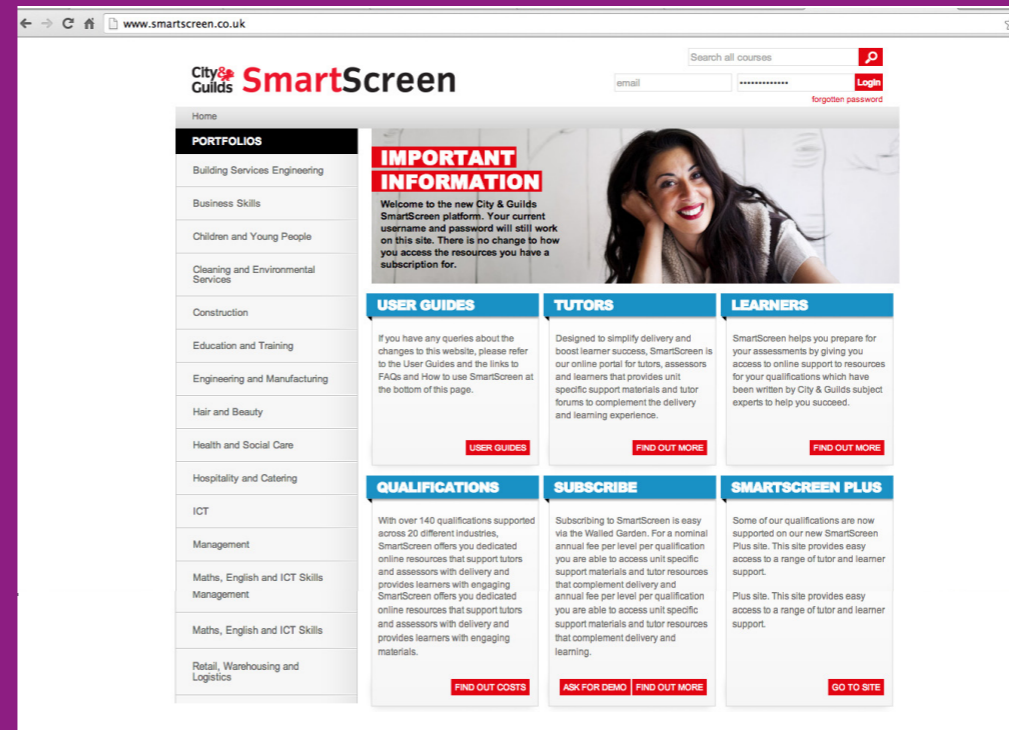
www.smartscreen.co.uk

City & Guilds SmartScreen

Search all courses

email

Login

forgotten password

Home

PORTFOLIOS

Building Services Engineering

Business Skills

Children and Young People

Cleaning and Environmental Services

Construction

Education and Training

Engineering and Manufacturing

Hair and Beauty

Health and Social Care

Hospitality and Catering

ICT

Management

Maths, English and ICT Skills Management

Maths, English and ICT Skills

Retail, Warehousing and Logistics

IMPORTANT INFORMATION

Welcome to the new City & Guilds SmartScreen platform. Your current username and password will still work on this site. There is no change to how you access the resources you have a subscription for.

USER GUIDES

If you have any queries about the changes to this website, please refer to the User Guides and the links to FAQs and How to use SmartScreen at the bottom of this page.

USER GUIDES

TUTORS

Designed to simplify delivery and boost learner success, SmartScreen is our online portal for tutors, assessors and learners that provides unit specific support materials and tutor forums to complement the delivery and learning experience.

FIND OUT MORE

LEARNERS

SmartScreen helps you prepare for your assessments by giving you access to online support to resources for your qualifications which have been written by City & Guilds subject experts to help you succeed.

FIND OUT MORE

QUALIFICATIONS

With over 140 qualifications supported across 20 different industries, SmartScreen offers you dedicated online resources that support tutors and assessors with delivery and provides learners with engaging SmartScreen offers you dedicated online resources that support tutors and assessors with delivery and provides learners with engaging materials.

FIND OUT COSTS

SUBSCRIBE

Subscribing to SmartScreen is easy via the Walled Garden. For a nominal annual fee per level per qualification you are able to access unit specific support materials and tutor resources that complement delivery and annual fee per level per qualification you are able to access unit specific support materials and tutor resources that complement delivery and learning.

ASK FOR DEMO

FIND OUT MORE

SMARTSCREEN PLUS

Some of our qualifications are now supported on our new SmartScreen Plus site. This site provides easy access to a range of tutor and learner support.

Plus site. This site provides easy access to a range of tutor and learner support.

GO TO SITE